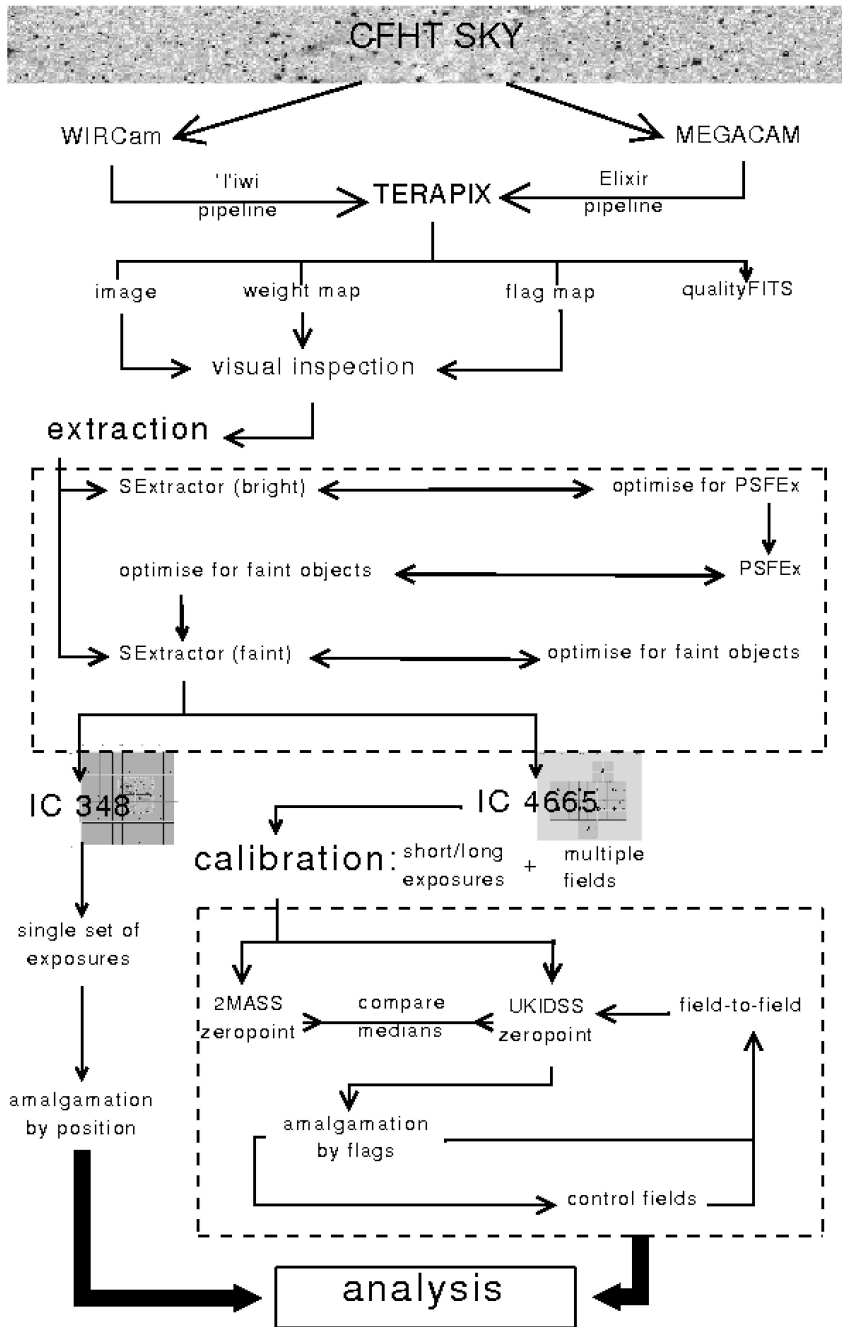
CFHT SKY

WIRCam

MEGACAM

'I'iwi pipeline

TERAPIX

Elixir pipeline

image

weight map

flag map

qualityFITS

visual inspection

extraction

SExtractor (bright)

optimise for PSFEx

optimise for faint objects

PSFEx

SExtractor (faint)

optimise for faint objects

IC 348

IC 4665

calibration: short/long exposures + multiple fields

single set of exposures

2MASS zeropoint

compare medians

UKIDSS zeropoint

field-to-field

amalgamation by position

amalgamation by flags

control fields

analysis